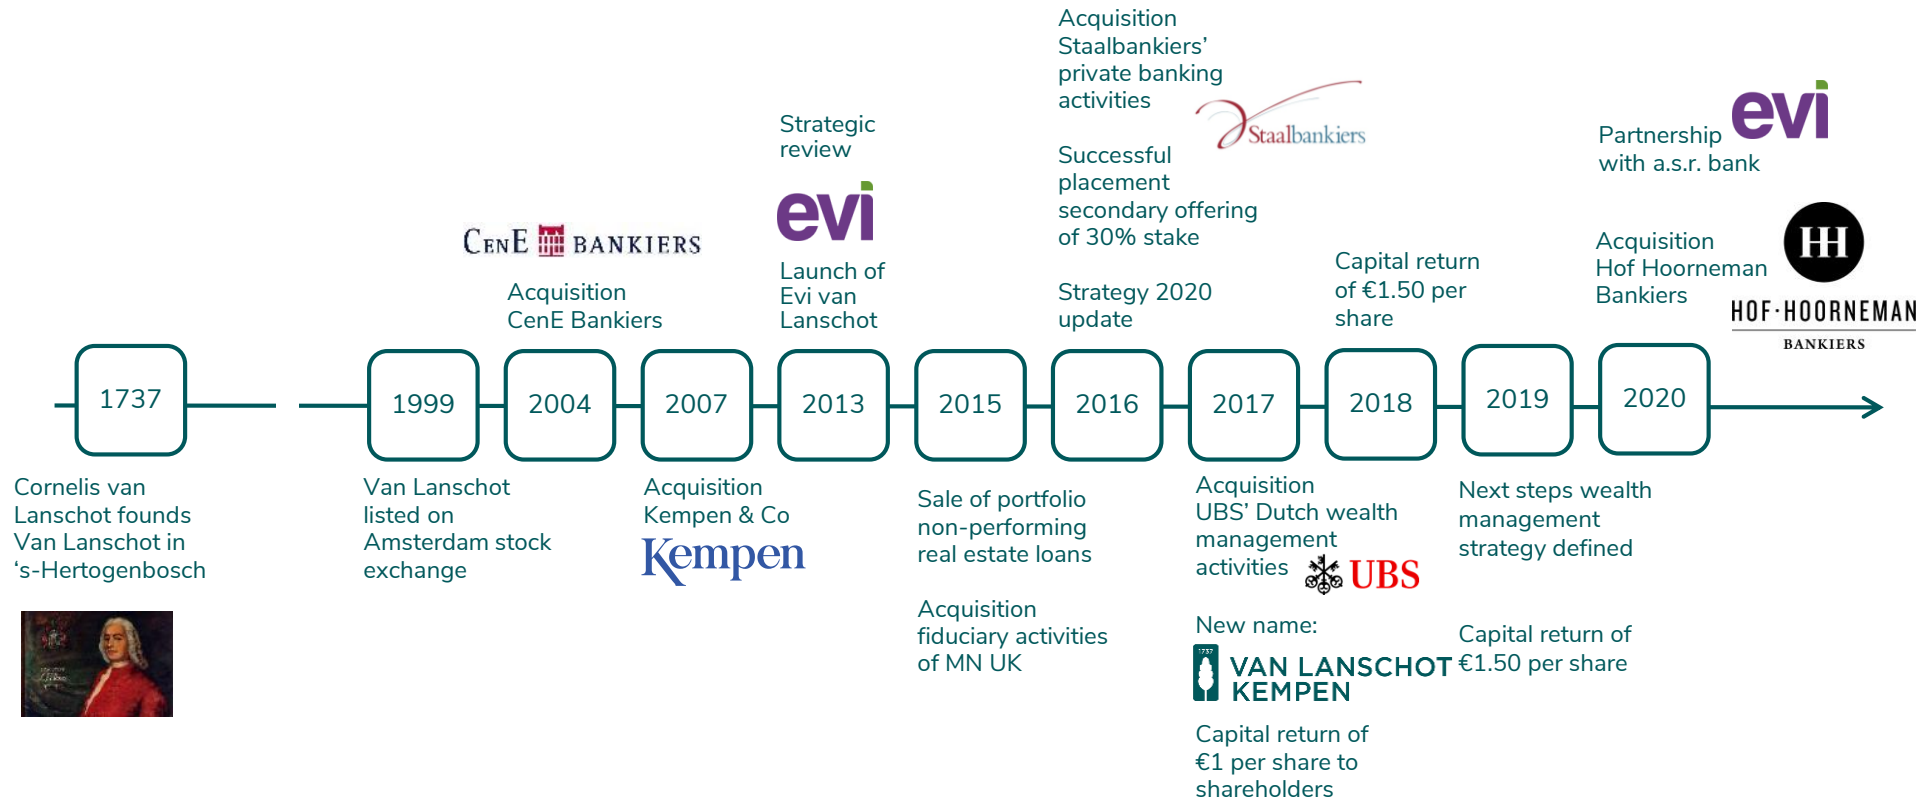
1737

Cornelis van Lanschot founds Van Lanschot in 's-Hertogenbosch

1999

Van Lanschot listed on Amsterdam stock exchange

CenE BANKIERS

Acquisition CenE Bankiers

2004

2007

Acquisition Kempen & Co

Kempen

Strategic review

evi

Launch of Evi van Lanschot

2013

2015

Sale of portfolio non-performing real estate loans

Acquisition fiduciary activities of MN UK

Acquisition Staalbankiers' private banking activities

Staalbankiers

Successful placement secondary offering of 30% stake

Strategy 2020 update

2016

2017

Acquisition UBS' Dutch wealth management activities

UBS

New name:

VAN LANSCHOT KEMPEN

Capital return of €1 per share to shareholders

Capital return of €1.50 per share

2018

2019

Next steps wealth management strategy defined

Capital return of €1.50 per share

Partnership with a.s.r. bank

evi

Acquisition Hof Hoorneman Bankiers

HH

HOF·HOORNEMAN BANKIERS

2020